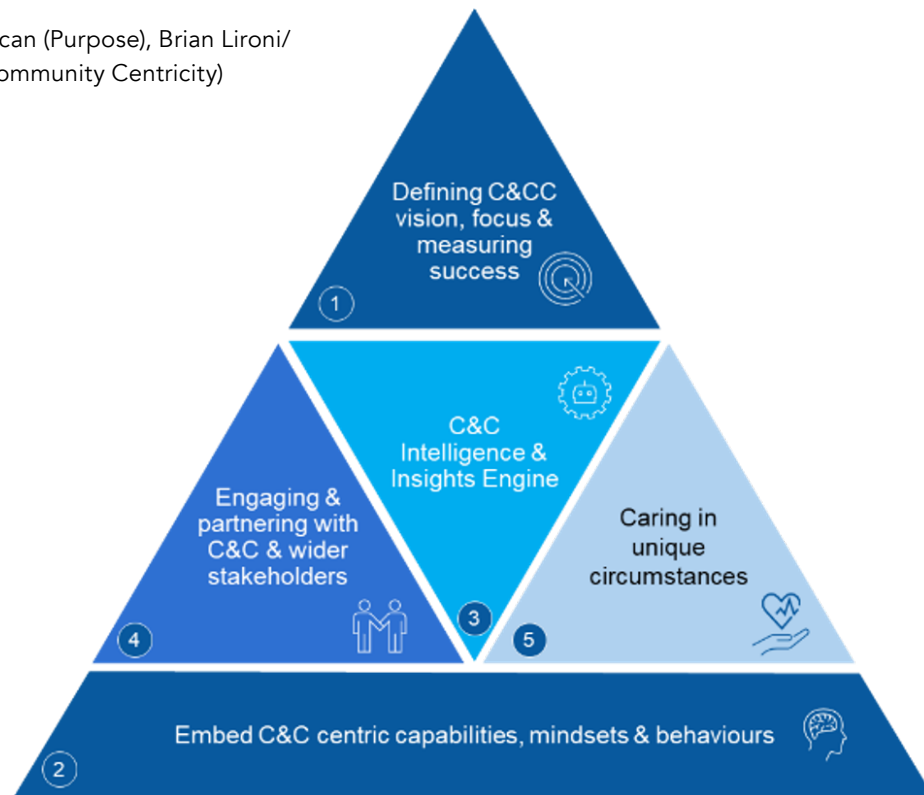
can (Purpose), Brian Lironi/
ommunity Centricity)

Defining C&CC vision, focus & measuring success

1

C&C Intelligence & Insights Engine

Engaging & partnering with C&C & wider stakeholders

Caring in unique circumstances

4

3

5

Embed C&C centric capabilities, mindsets & behaviours

2